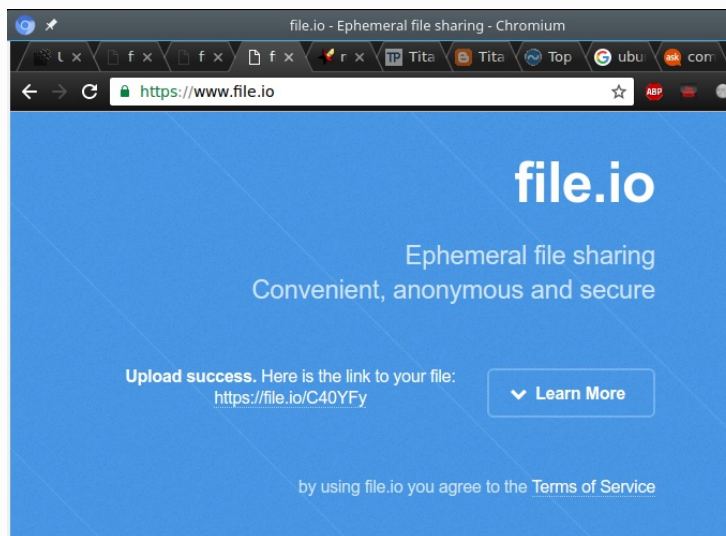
file.io - Ephemeral file sharing - Chromium

l × f × f × f × r × Tita Tita Top ubu com

https://www.file.io

ABP

file.io

Ephemeral file sharing
Convenient, anonymous and secure

**Upload success.** Here is the link to your file:
https://file.io/C40YFy

Learn More

by using file.io you agree to the Terms of Service